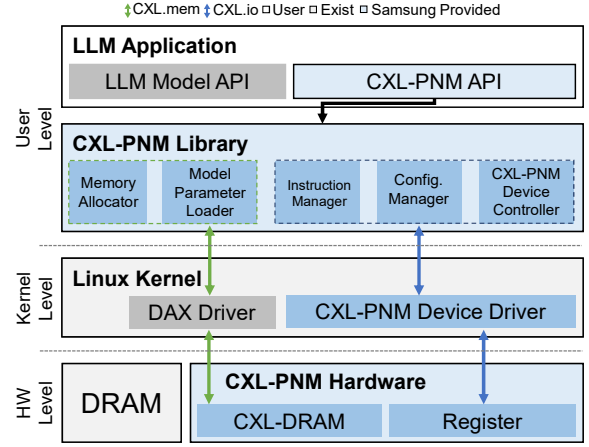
CXL.mem CXL.io User Exist Samsung Provided

LLM Application

LLM Model API

CXL-PNM API

User Level

CXL-PNM Library

Memory Allocator

Model Parameter Loader

Instruction Manager

Config. Manager

CXL-PNM Device Controller

Kernel Level

Linux Kernel

DAX Driver

CXL-PNM Device Driver

HW Level

DRAM

CXL-PNM Hardware

CXL-DRAM

Register